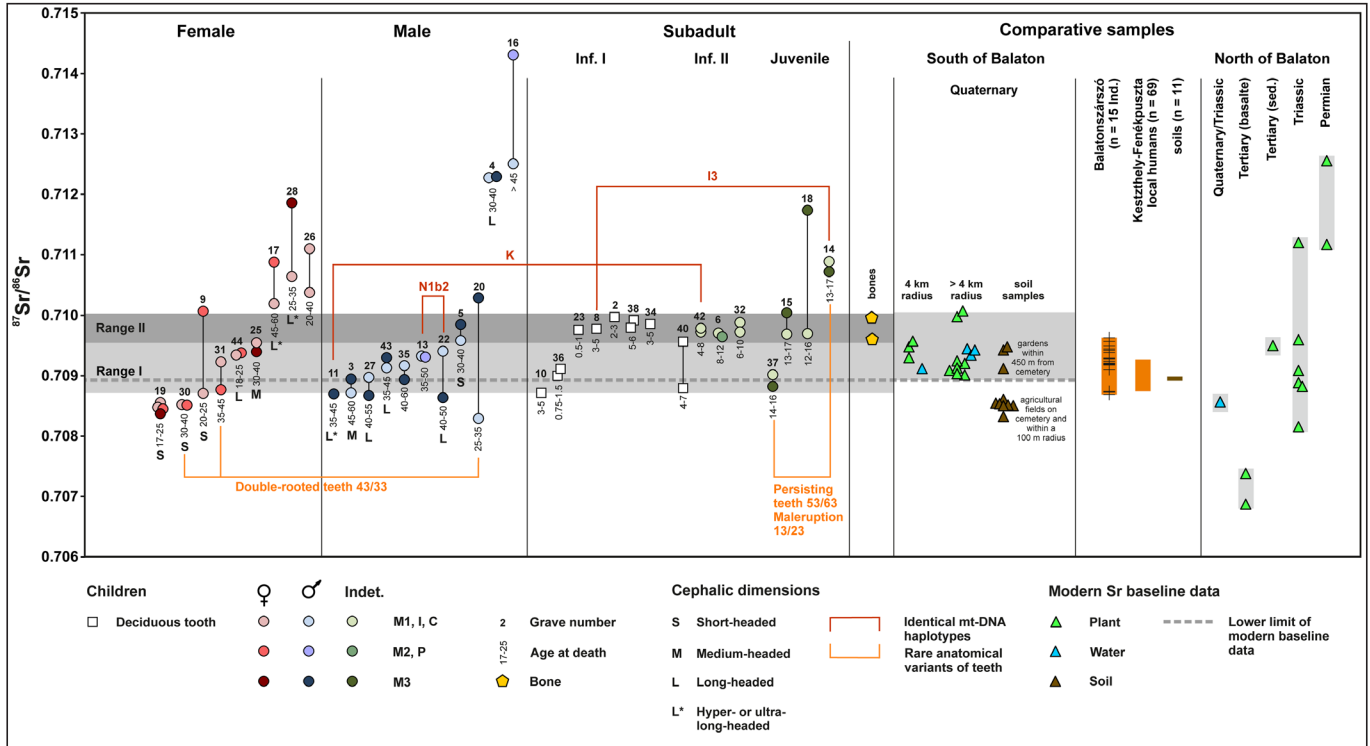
0.715
0.714
0.713
0.712
0.711
0.710
0.709
0.708
0.707
0.706

$^{87}Sr/^{86}Sr$

Female

Male

Subadult

Inf. I

Inf. II

Juvenile

Comparative samples

South of Balaton

Quaternary

North of Balaton

Range II

Range I

19 17-25 S
30 30-40 S
9 20-25 S
31 35-45
44 18-25 L
25 30-40 M
17 45-60
28 25-35 L*
26 20-40 L*

11 35-45 L*
3 45-60 M
27 40-55 L
43 35-45 L
35 40-60
13 35-50
22 40-50 L
20 25-35
5 30-40 S
4 30-40 L
16 > 45

N1b2

K

I3

10 3-5
36 0.75-1.5
23 0.5-1
8 3-5
2 2-3
38 5-6
34 3-5
40 4-7
42 4-8
6 8-12
32 6-10
37 14-16
15 13-17
12-16
18
14 13-17

Double-rooted teeth 43/33

Persisting teeth 53/63 Maleruption 13/23

bones

4 km radius

> 4 km radius

soil samples

gardens within 450 m from cemetery

agricultural fields on cemetery and within a 100 m radius

Balatonszárszó (n = 15 Ind.)

Keszthely-Fenékpuszta local humans (n = 69)

soils (n = 11)

Quaternary/Triassic

Tertiary (basalte)

Tertiary (sed.)

Triassic

Permian

Children

Deciduous tooth

♀ ♂ Indet.

M1, I, C

M2, P

M3

2 Grave number

17-25 Age at death

Bone

Cephalic dimensions

S Short-headed

M Medium-headed

L Long-headed

L* Hyper- or ultra-long-headed

Identical mt-DNA haplotypes

Rare anatomical variants of teeth

Modern Sr baseline data

Plant

Water

Soil

Lower limit of modern baseline data